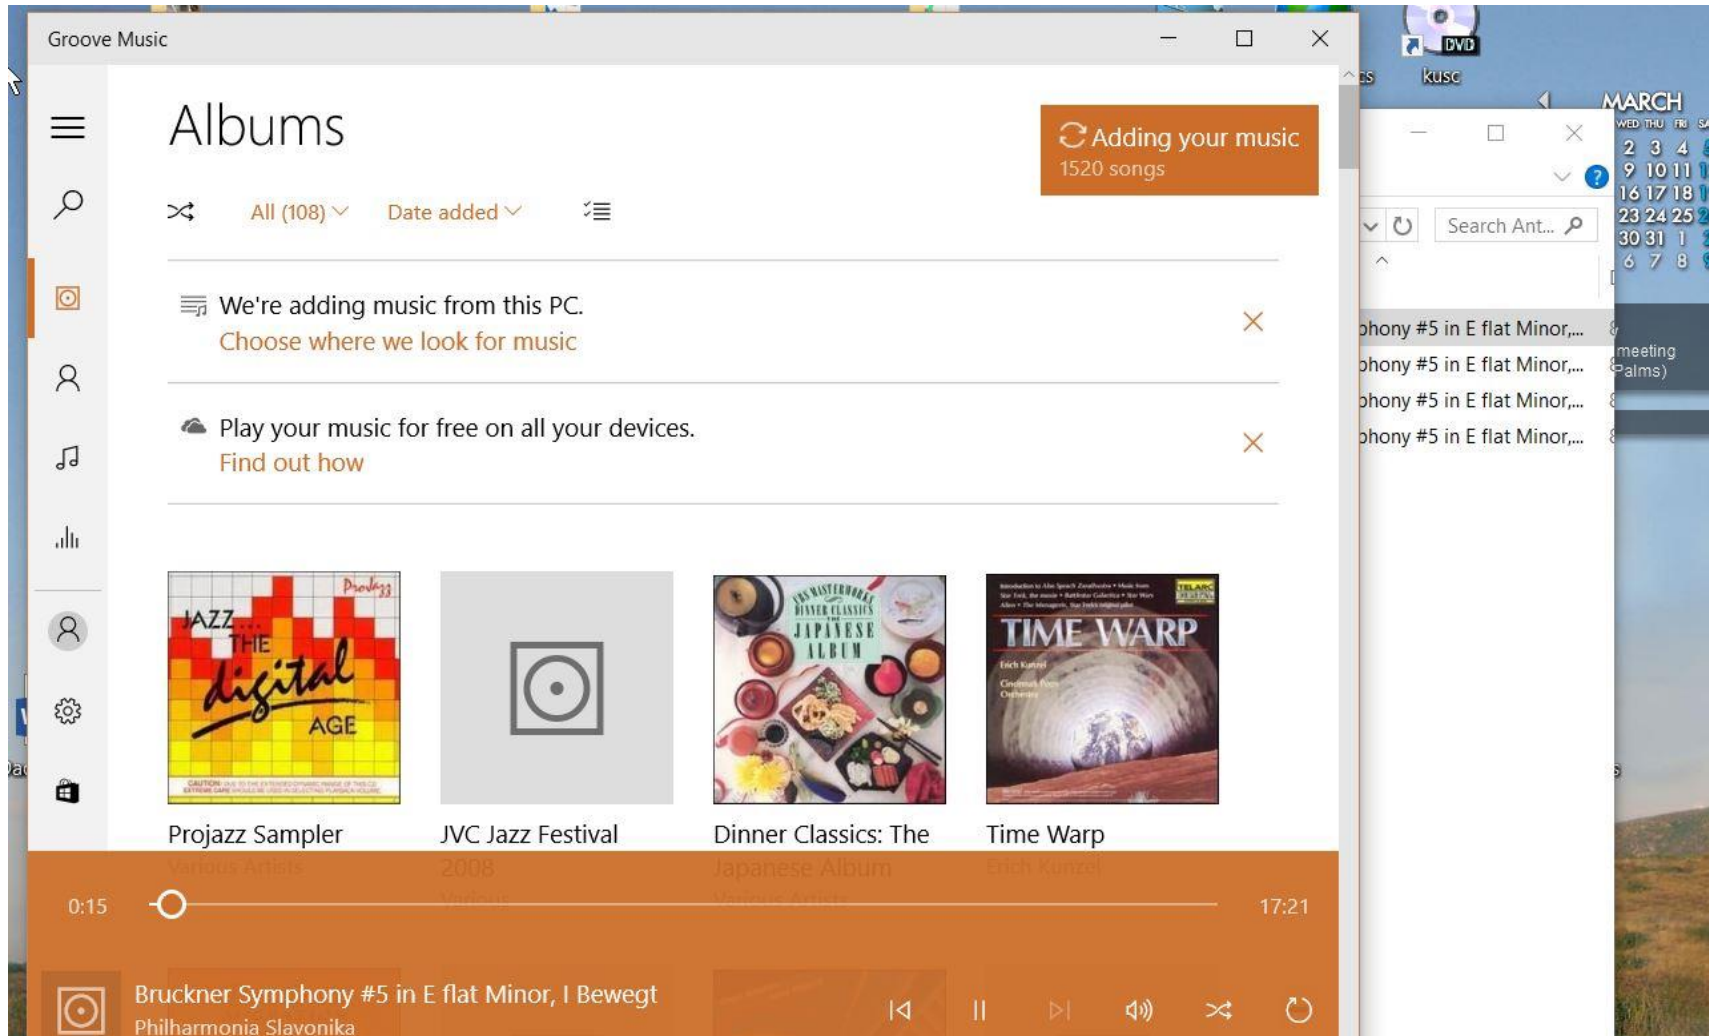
Groove Music

Albums

Adding your music
1520 songs

All (108) Date added

We're adding music from this PC.
Choose where we look for music

Play your music for free on all your devices.
Find out how

JAZZ THE digital AGE
Projazz

TIME WARP

Projazz Sampler
Various Artists

JVC Jazz Festival
2008
Various

Dinner Classics: The Japanese Album
Various Artists

Time Warp
Erich Kunzel

0:15
17:21

Bruckner Symphony #5 in E flat Minor, I Bewegt
Philharmonia Slavonika

kusc
DVD
MARCH
WED THU FRI SA
2 3 4
9 10 11
16 17 18
23 24 25
30 31 1
6 7 8

Search Ant...

phony #5 in E flat Minor,...
phony #5 in E flat Minor,...
phony #5 in E flat Minor,...
phony #5 in E flat Minor,...

meeting
alms)